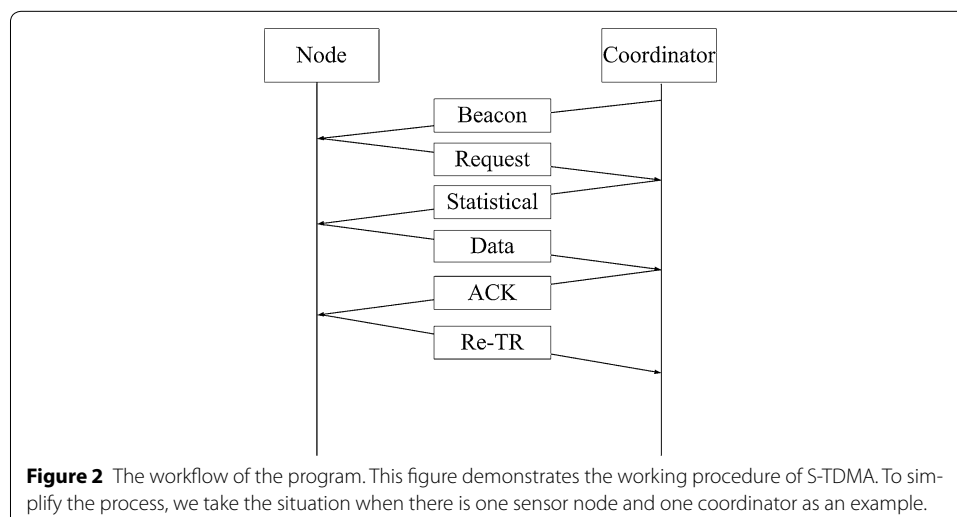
Node

Coordinator

Beacon

Request

Statistical

Data

ACK

Re-TR

**Figure 2** The workflow of the program. This figure demonstrates the working procedure of S-TDMA. To simplify the process, we take the situation when there is one sensor node and one coordinator as an example.